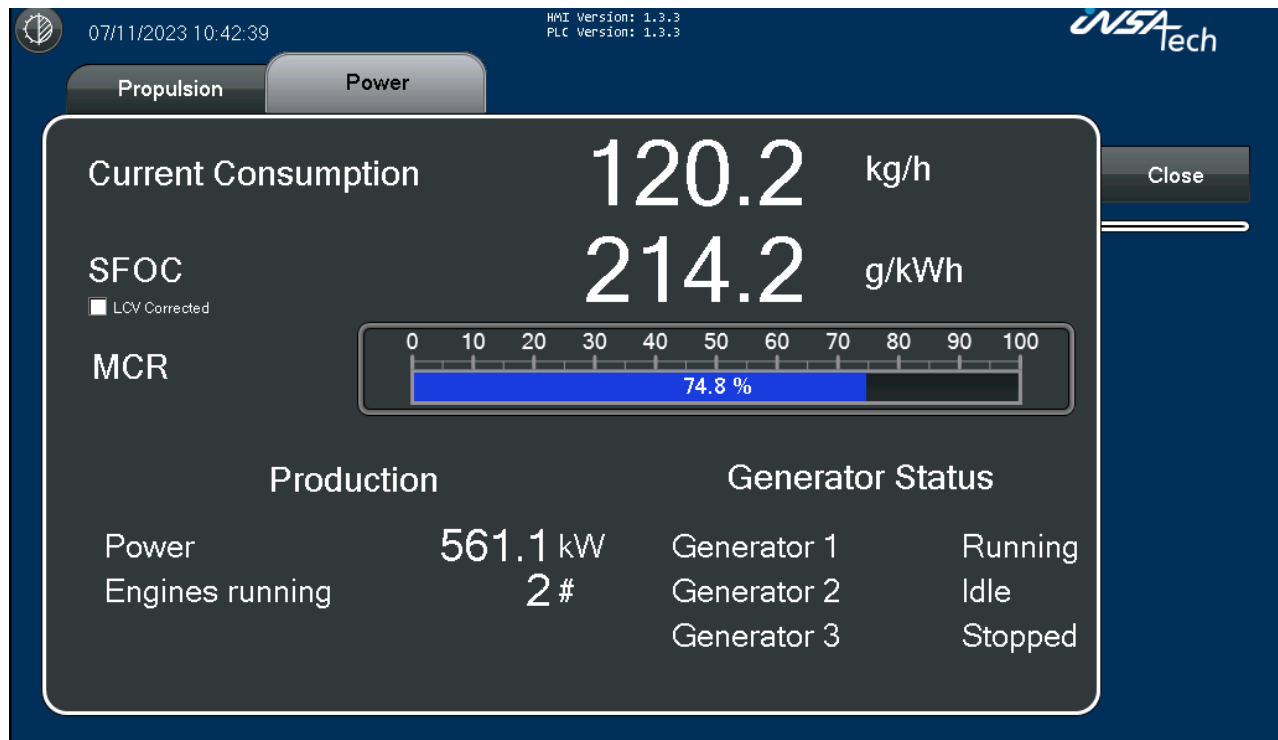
07/11/2023 10:42:39

HMI Version: 1.3.3
PLC Version: 1.3.3

INSATech

Propulsion

Power

Close

Current Consumption 120.2 kg/h

SFOC 214.2 g/kWh

LCV Corrected

MCR

0 10 20 30 40 50 60 70 80 90 100

74.8 %

Production

Power 561.1 kW
Engines running 2 #

Generator Status

Generator 1 Running
Generator 2 Idle
Generator 3 Stopped